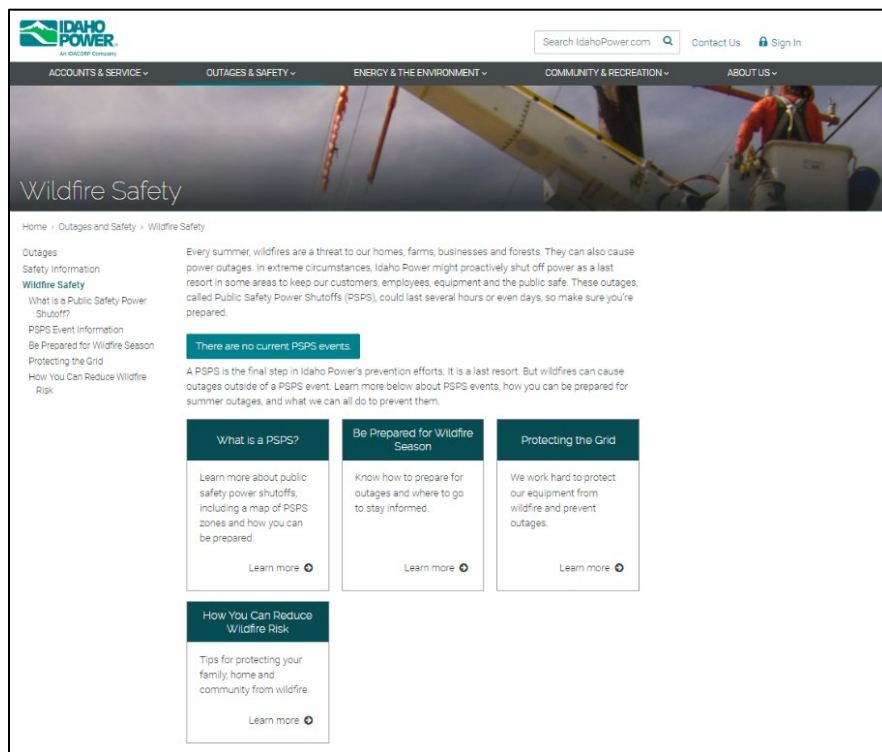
IDAHO POWER
An IDACORP Company

Search IdahoPower.com
Contact Us
Sign In

ACCOUNTS & SERVICE
OUTAGES & SAFETY
ENERGY & THE ENVIRONMENT
COMMUNITY & RECREATION
ABOUT US

Wildfire Safety

Home › Outages and Safety › Wildfire Safety

Outages
Safety Information
Wildfire Safety
What is a Public Safety Power Shutoff?
PSPS Event Information
Be Prepared for Wildfire Season
Protecting the Grid
How You Can Reduce Wildfire Risk

Every summer, wildfires are a threat to our homes, farms, businesses and forests. They can also cause power outages. In extreme circumstances, Idaho Power might proactively shut off power as a last resort in some areas to keep our customers, employees, equipment and the public safe. These outages, called Public Safety Power Shutoffs (PSPS), could last several hours or even days, so make sure you're prepared.

There are no current PSPS events.

A PSPS is the final step in Idaho Power's prevention efforts. It is a last resort. But wildfires can cause outages outside of a PSPS event. Learn more below about PSPS events, how you can be prepared for summer outages, and what we can all do to prevent them.

What is a PSPS?
Learn more about public safety power shutoffs, including a map of PSPS zones and how you can be prepared.
Learn more

Be Prepared for Wildfire Season
Know how to prepare for outages and where to go to stay informed.
Learn more

Protecting the Grid
We work hard to protect our equipment from wildfire and prevent outages.
Learn more

How You Can Reduce Wildfire Risk
Tips for protecting your family, home and community from wildfire.
Learn more